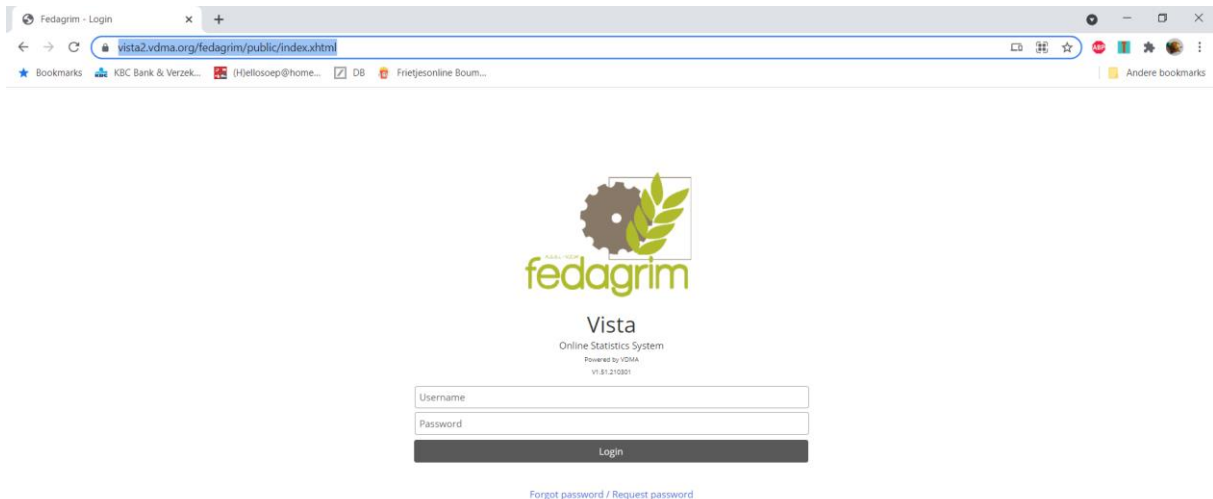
Fedagrim - Login

vista2.vdma.org/fedagrim/public/index.xhtml

Bookmarks KBC Bank & Verzek... (H)ellosoep@home... DB Frietjesonline Boum...

Andere bookmarks

fedagrim

Vista
Online Statistics System
Powered by VDMA
V1.51.210301

Username
Password
Login

Forgot password / Request password